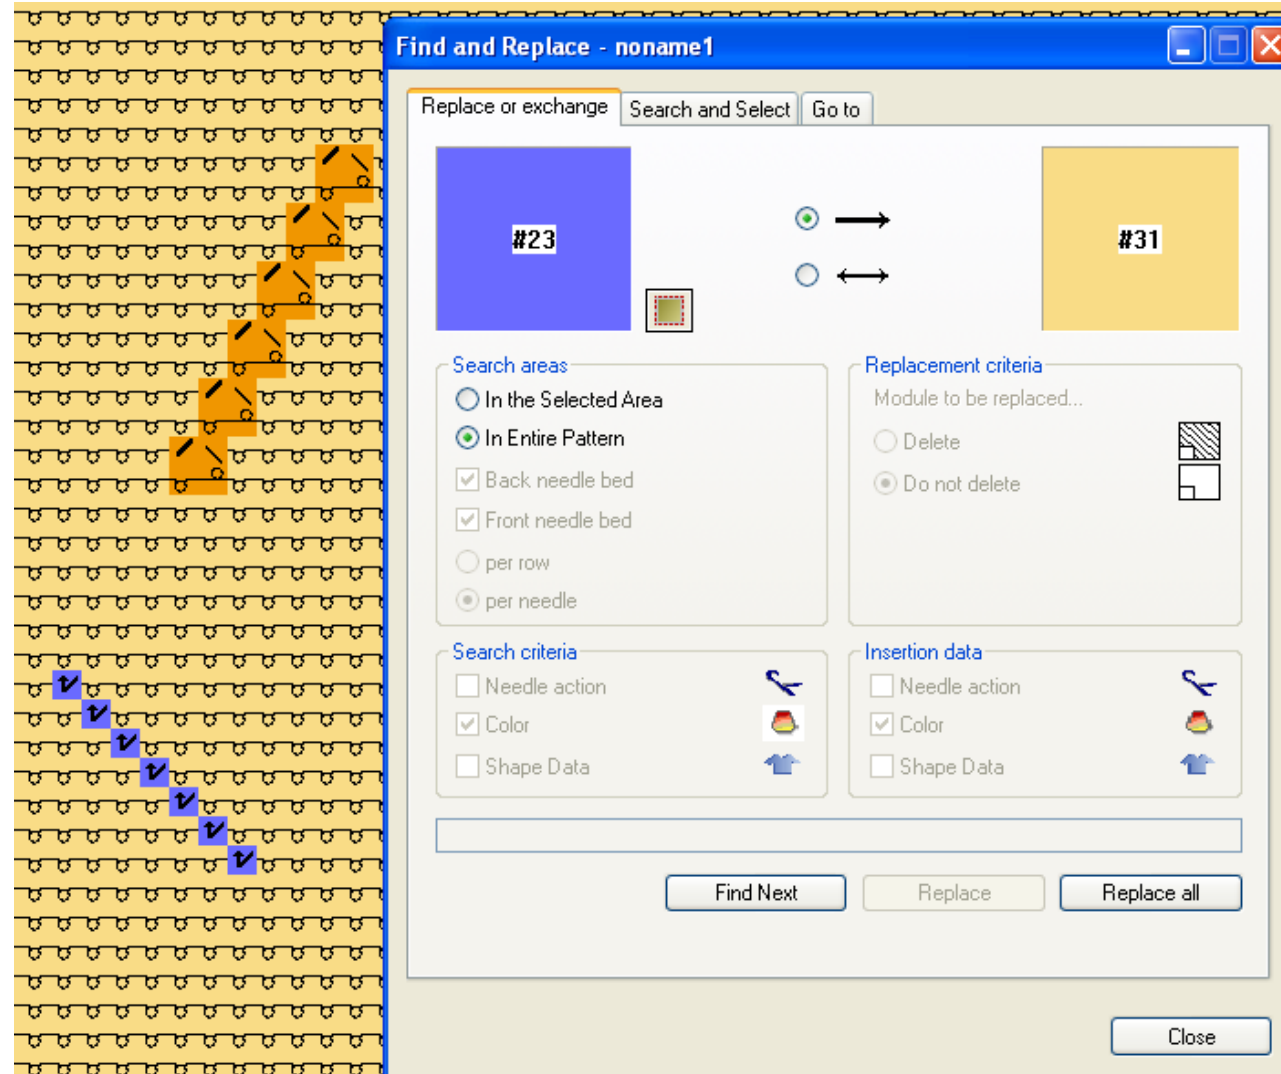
Find and Replace - noname1

Replace or exchange | Search and Select | Go to

#23

#31

Search areas
In the Selected Area
In Entire Pattern
Back needle bed
Front needle bed
per row
per needle

Replacement criteria
Module to be replaced...
Delete
Do not delete

Search criteria
Needle action
Color
Shape Data

Insertion data
Needle action
Color
Shape Data

Find Next
Replace
Replace all

Close